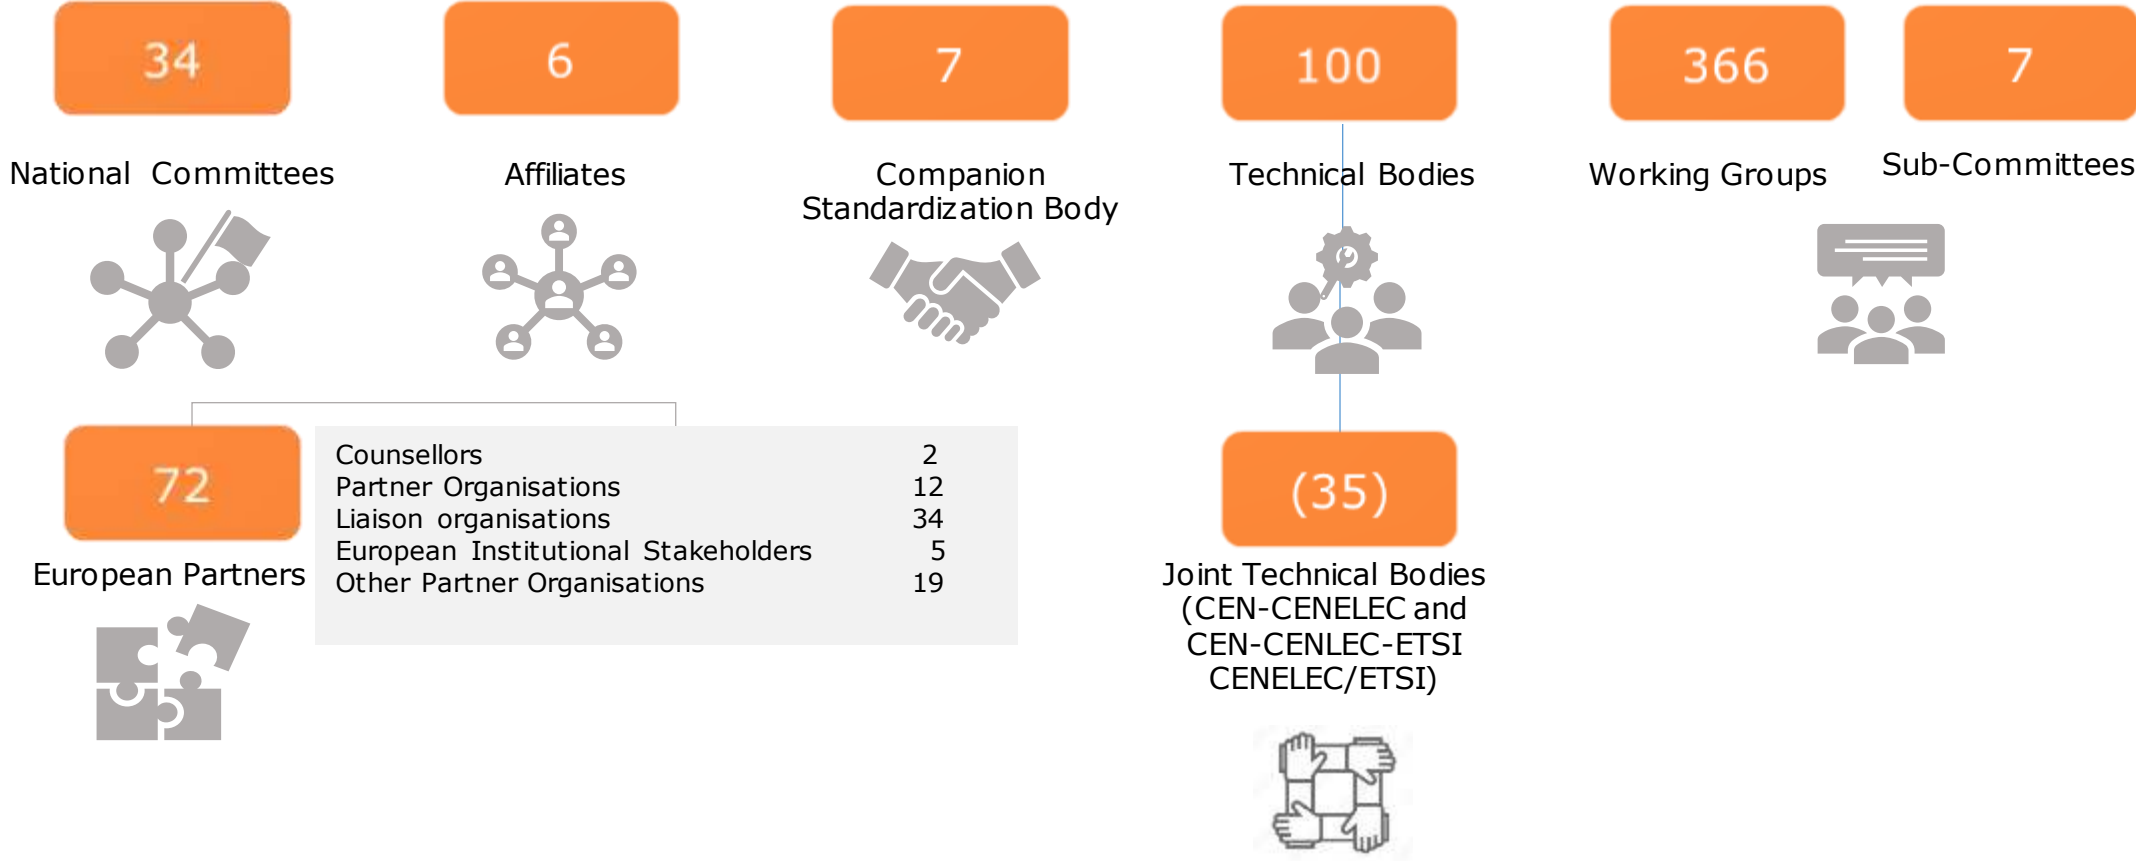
34

National Committees

6

Affiliates

7

Companion Standardization Body

100

Technical Bodies

366

Working Groups

7

Sub-Committees

72

European Partners

| | |
|---|---|
| Counsellors | 2 |
| Partner Organisations | 12 |
| Liaison organisations | 34 |
| European Institutional Stakeholders | 5 |
| Other Partner Organisations | 19 |

(35)

Joint Technical Bodies (CEN-CENELEC and CEN-CENLEC-ETSI CENELEC/ETSI)